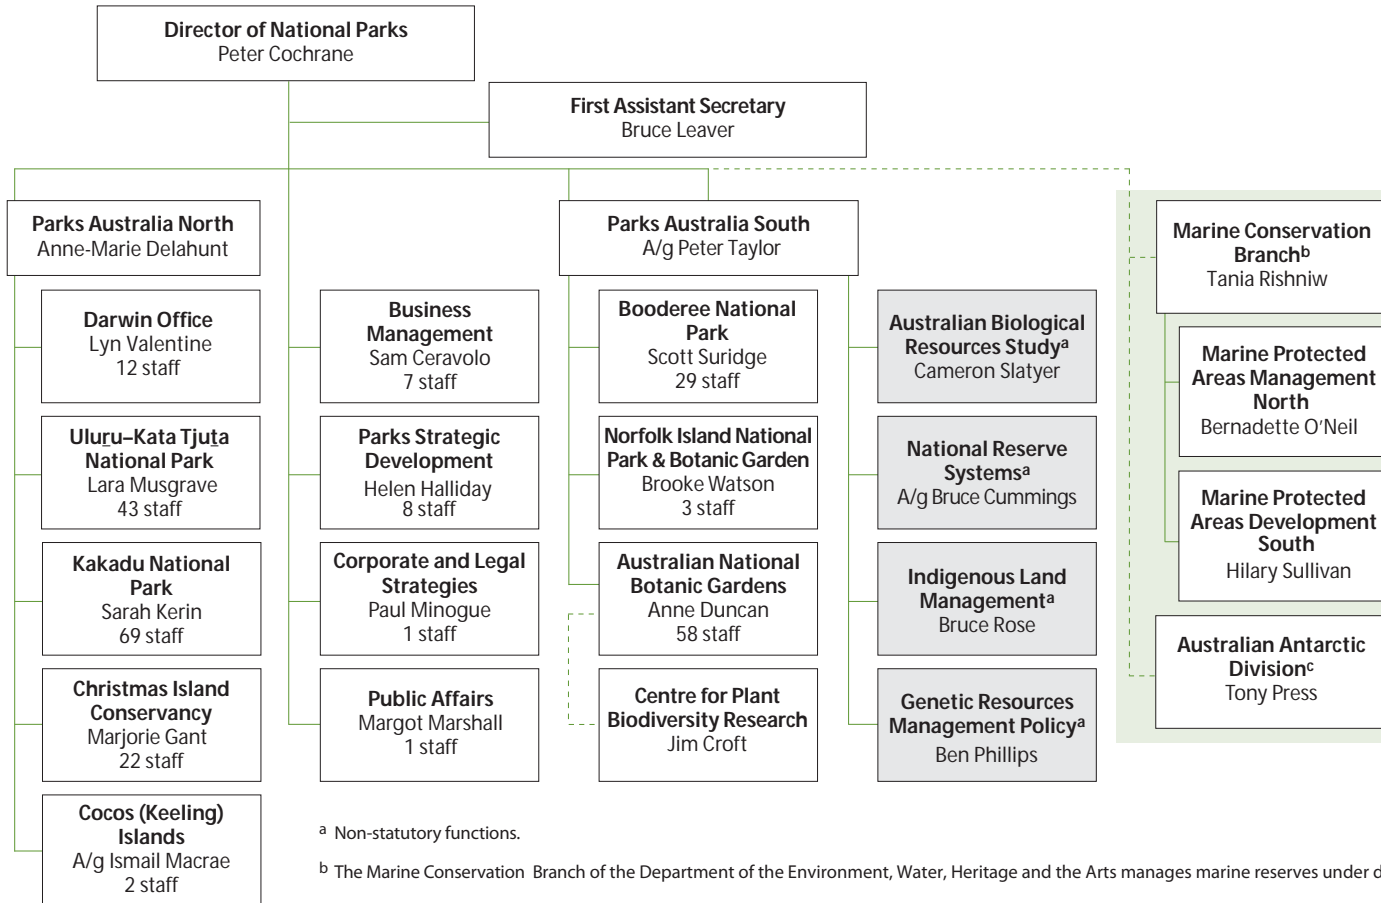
**Director of National Parks**
Peter Cochrane

**First Assistant Secretary**
Bruce Leaver

**Parks Australia North**
Anne-Marie Delahunt

**Darwin Office**
Lyn Valentine
12 staff

**Uluṟu–Kata Tjuṯa National Park**
Lara Musgrave
43 staff

**Kakadu National Park**
Sarah Kerin
69 staff

**Christmas Island Conservancy**
Marjorie Gant
22 staff

**Cocos (Keeling) Islands**
A/g Ismail Macrae
2 staff

**Business Management**
Sam Ceravolo
7 staff

**Parks Strategic Development**
Helen Halliday
8 staff

**Corporate and Legal Strategies**
Paul Minogue
1 staff

**Public Affairs**
Margot Marshall
1 staff

**Parks Australia South**
A/g Peter Taylor

**Booderee National Park**
Scott Suridge
29 staff

**Norfolk Island National Park & Botanic Garden**
Brooke Watson
3 staff

**Australian National Botanic Gardens**
Anne Duncan
58 staff

**Centre for Plant Biodiversity Research**
Jim Croft

**Australian Biological Resources Study$^a$**
Cameron Slatyer

**National Reserve Systems$^a$**
A/g Bruce Cummings

**Indigenous Land Management$^a$**
Bruce Rose

**Genetic Resources Management Policy$^a$**
Ben Phillips

**Marine Conservation Branch$^b$**
Tania Rishniw

**Marine Protected Areas Management North**
Bernadette O'Neil

**Marine Protected Areas Development South**
Hilary Sullivan

**Australian Antarctic Division$^c$**
Tony Press

a Non-statutory functions.

b The Marine Conservation Branch of the Department of the Environment, Water, Heritage and the Arts manages marine reserves under d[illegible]